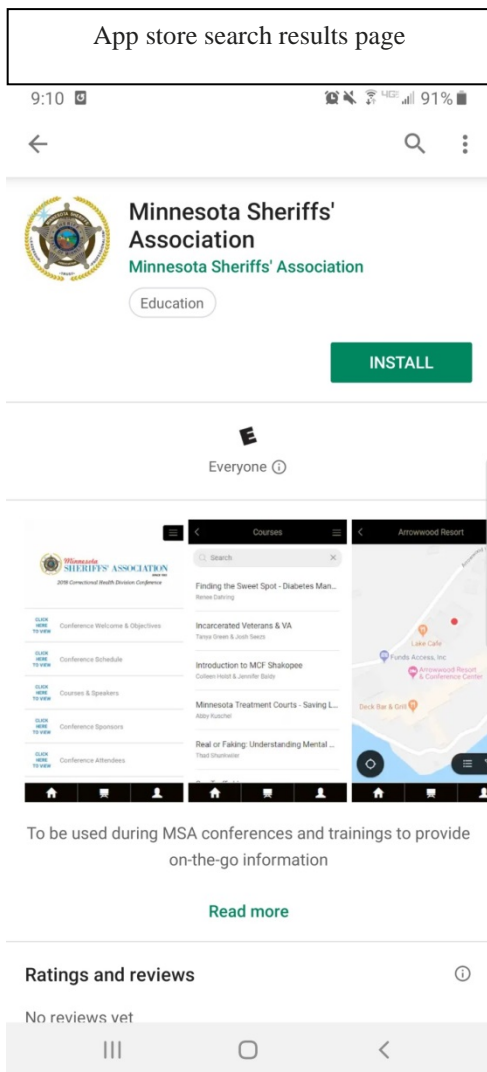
App store search results page

9:10 91%

Minnesota Sheriffs' Association
Minnesota Sheriffs' Association
Education

INSTALL

E
Everyone ⓘ

Minnesota SHERIFFS' ASSOCIATION
2018 Correctional Health Division Conference
CLICK HERE TO VIEW Conference Welcome & Objectives
CLICK HERE TO VIEW Conference Schedule
CLICK HERE TO VIEW Courses & Speakers
CLICK HERE TO VIEW Conference Sponsors
CLICK HERE TO VIEW Conference Attendees

Courses
Search
Finding the Sweet Spot - Diabetes Man...
Renee Dahring
Incarcerated Veterans & VA
Tanya Green & Josh Seeds
Introduction to MCF Shakopee
Colleen Holst & Jennifer Baldy
Minnesota Treatment Courts - Saving L...
Abby Kuschel
Real or Faking: Understanding Mental ...
Thad Shunkwiler

Arrowwood Resort
Lake Cafe
Funds Access, Inc
Arrowwood Resort & Conference Center
Deck Bar & Grill

To be used during MSA conferences and trainings to provide on-the-go information

Read more

Ratings and reviews ⓘ

No reviews yet